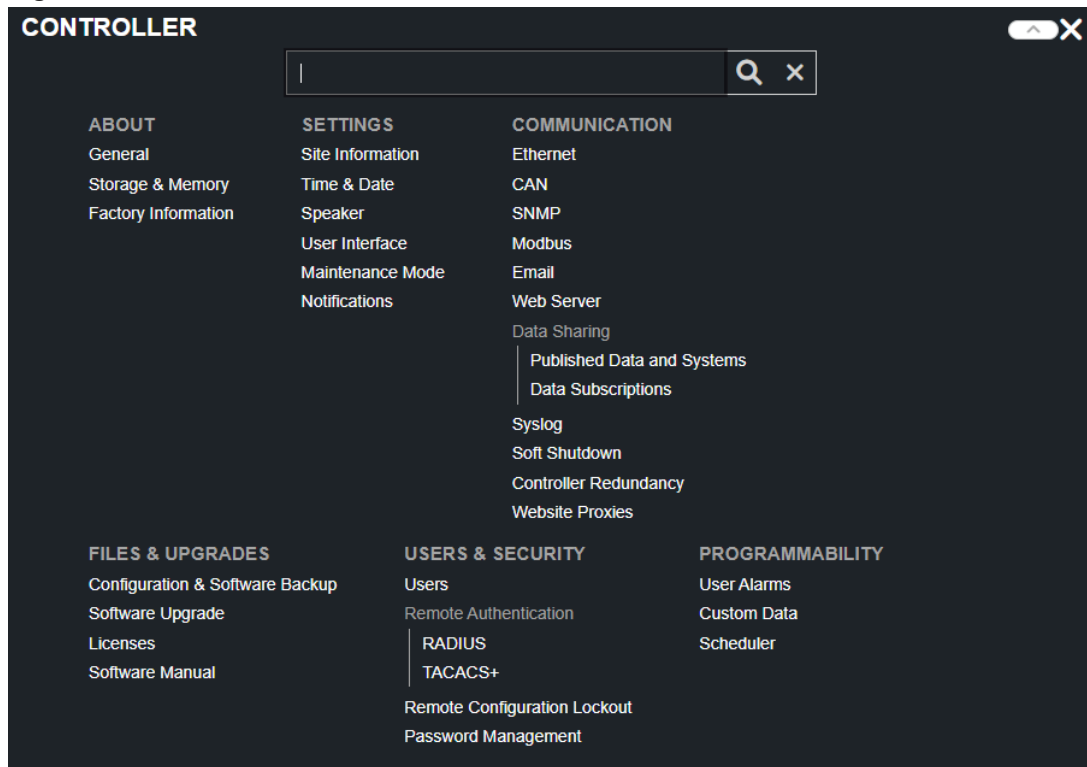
CONTROLLER

ABOUT
General
Storage & Memory
Factory Information

SETTINGS
Site Information
Time & Date
Speaker
User Interface
Maintenance Mode
Notifications

COMMUNICATION
Ethernet
CAN
SNMP
Modbus
Email
Web Server
Data Sharing
Published Data and Systems
Data Subscriptions
Syslog
Soft Shutdown
Controller Redundancy
Website Proxies

FILES & UPGRADES
Configuration & Software Backup
Software Upgrade
Licenses
Software Manual

USERS & SECURITY
Users
Remote Authentication
RADIUS
TACACS+
Remote Configuration Lockout
Password Management

PROGRAMMABILITY
User Alarms
Custom Data
Scheduler